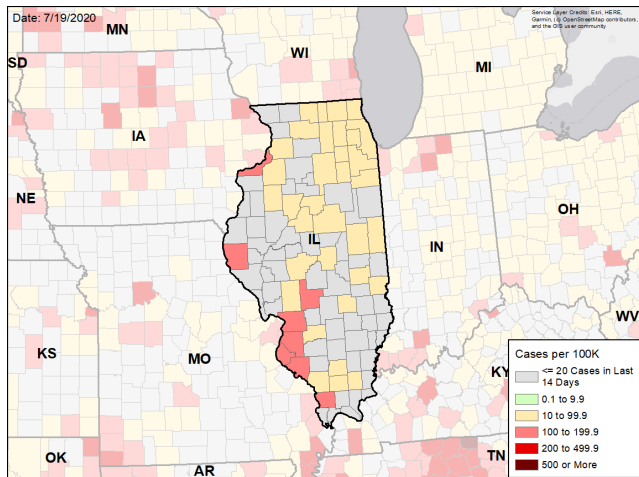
Date: 7/19/2020

Service Layer Credits: Esri, HERE, Garmin, (c) OpenStreetMap contributors, and the GIS user community

MN
SD
WI
MI
IA
NE
IL
IN
OH
KS
MO
KY
WV
OK
AR
TN

Cases per 100K
<= 20 Cases in Last 14 Days
0.1 to 9.9
10 to 99.9
100 to 199.9
200 to 499.9
500 or More